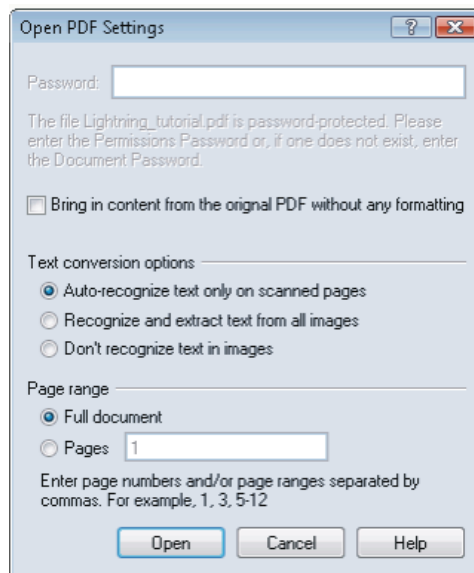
Open PDF Settings

?

Password:

The file Lightning_tutorial.pdf is password-protected. Please enter the Permissions Password or, if one does not exist, enter the Document Password.

Bring in content from the orignal PDF without any formatting

Text conversion options

Auto-recognize text only on scanned pages

Recognize and extract text from all images

Don't recognize text in images

Page range

Full document

Pages 1

Enter page numbers and/or page ranges separated by commas. For example, 1, 3, 5-12

Open Cancel Help